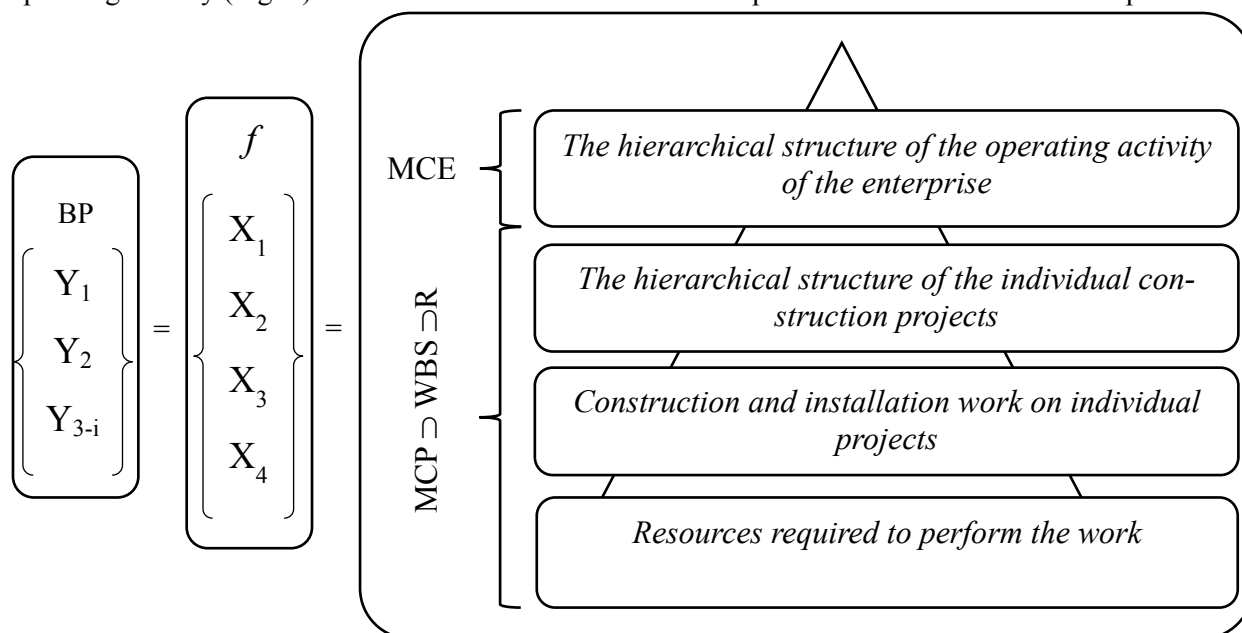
BP

$\begin{Bmatrix} Y_1 \\ Y_2 \\ Y_{3-i} \end{Bmatrix}$ = $f$ $\begin{Bmatrix} X_1 \\ X_2 \\ X_3 \\ X_4 \end{Bmatrix}$ =

MCE

*The hierarchical structure of the operating activity of the enterprise*

$MCP \supset WBS \supset R$

*The hierarchical structure of the individual construction projects*

*Construction and installation work on individual projects*

*Resources required to perform the work*